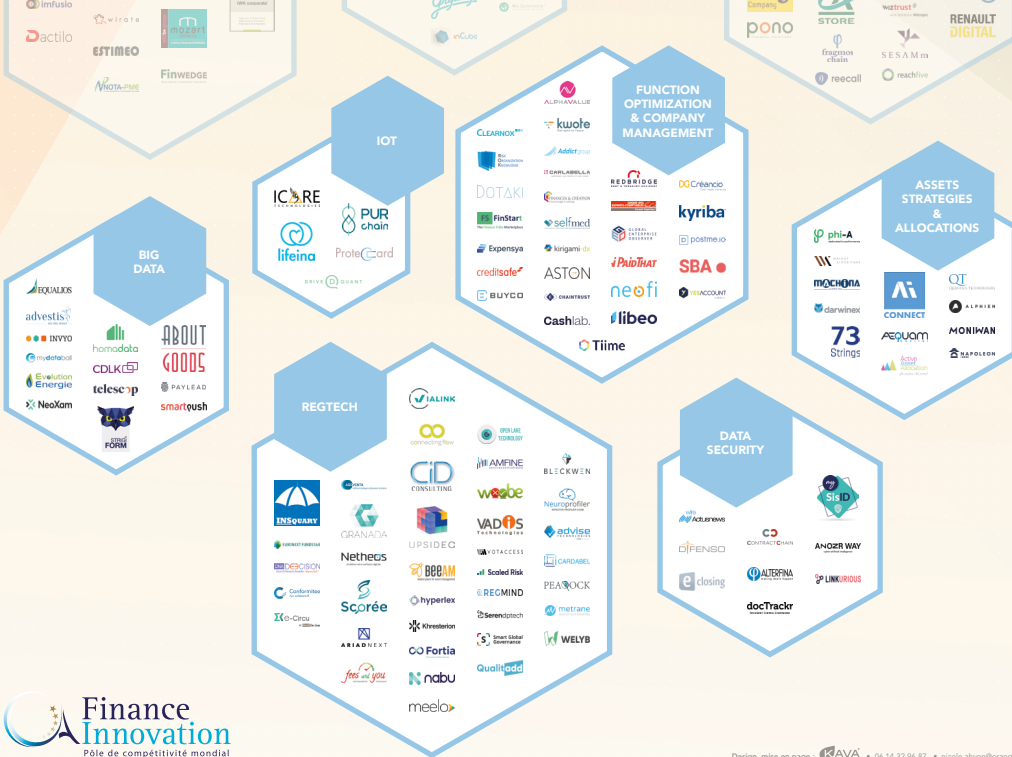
imfusio
wirate
mozart
Dactilo
ESTIMEO
Finwedge
NOTA-PME
inCube
Company
pono
STORE
wiztrust
RENAULT DIGITAL
fragmos chain
SESAMm
reecall
reachfive

IOT
ICARE
PUR chain
lifeina
ProteCard
DRIVE QUANT

FUNCTION OPTIMIZATION & COMPANY MANAGEMENT
ALPHAVALUE
CLEARNOX
kwote
Addict group
DOTAKI
CARLABELLA
FinStart
selfmed
REDBRIDGE
Créancio
kyriba
Expensya
kirigami
GLOBAL ENTERPRISE OBSERVER
postme.io
creditsafe
ASTON
iPaidThat
SBA
BUYCO
CHAINTRUST
neofi
YES ACCOUNT
Cashlab.
libeo
Tiime

ASSETS STRATEGIES & ALLOCATIONS
phi-A
MACHINA
darwinex
CONNECT
QT
ALPHIEN
AEQUAM
MONIWAN
73 Strings
Active asset allocation
NAPOLEON

BIG DATA
EQUALIOS
advestis
INVYO
mydataball
Evolution Energie
NeoXam
homadata
CDLK
telescop
ABOUT GOODS
PAYLEAD
smartpush
STRATEFORM

REGTECH
VIALINK
connecting flow
OPEN LAKE TECHNOLOGY
CID CONSULTING
AMFINE
BLECKWEN
INSQUARY
GRANADA
wooBe
Neuroprofiler
UPSIDEO
VADIS Technologies
advise
Netheos
VOTACCESS
CARDABEL
DECISION
BeeAM
Scaled Risk
PEACOCK
Conformitee
Scorée
hyperlex
REGMIND
metrane
Khresterion
Serendptech
e-Circu
ARIADNEXT
Fortia
Smart Global Governance
WELYB
fees and you
nabu
Qualitadd
meelo

DATA SECURITY
Actusnews
SisID
DEFENSO
CONTRACTCHAIN
ANOZR WAY
e closing
ALTERFINA
LINKURIOUS
docTrackr

Finance Innovation
Pôle de compétitivité mondial
Design, mise en page : KAVA • 06 14 32 96 87 • nicole.abya@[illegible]